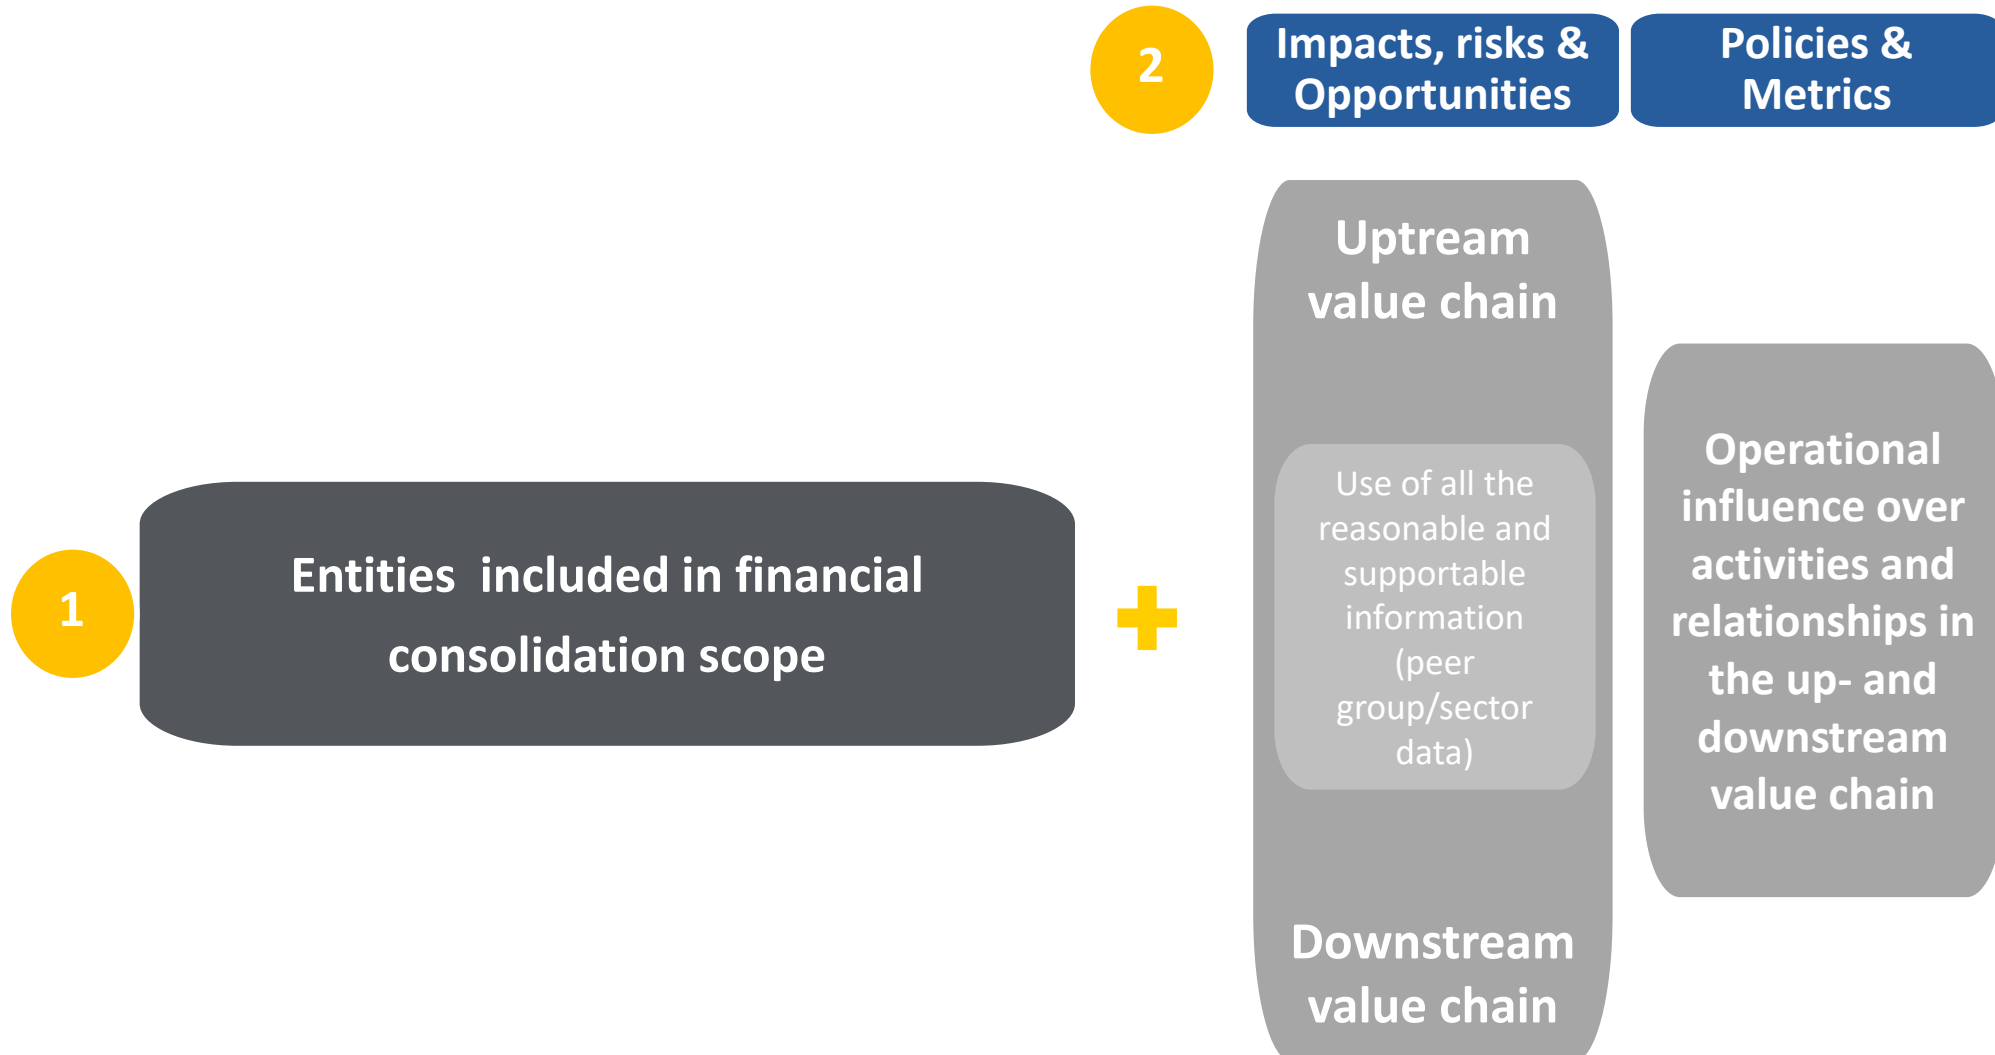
2

Impacts, risks & Opportunities

Policies & Metrics

Uptream value chain

Use of all the reasonable and supportable information (peer group/sector data)

Downstream value chain

Operational influence over activities and relationships in the up- and downstream value chain

1

Entities included in financial consolidation scope

+